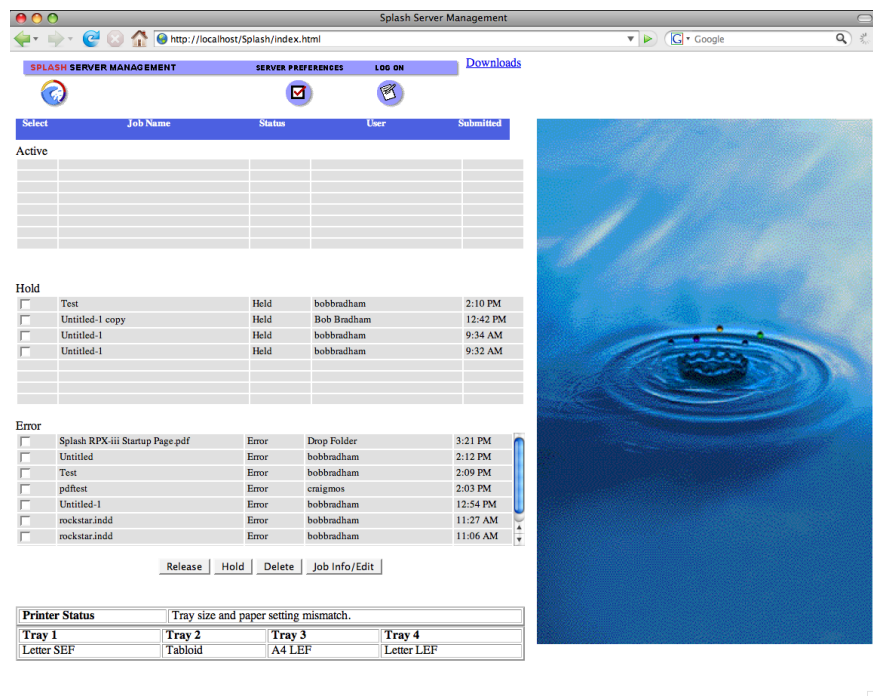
Splash Server Management

http://localhost/Splash/index.html

Google

SPLASH SERVER MANAGEMENT   SERVER PREFERENCES   LOG ON

Downloads

| Select | Job Name | Status | User | Submitted |
|---|---|---|---|---|

Active

Hold

| | Test | Held | bobbradham | 2:10 PM |
|---|---|---|---|---|
| | Untitled-1 copy | Held | Bob Bradham | 12:42 PM |
| | Untitled-1 | Held | bobbradham | 9:34 AM |
| | Untitled-1 | Held | bobbradham | 9:32 AM |

Error

| | Splash RPX-iii Startup Page.pdf | Error | Drop Folder | 3:21 PM |
|---|---|---|---|---|
| | Untitled | Error | bobbradham | 2:12 PM |
| | Test | Error | bobbradham | 2:09 PM |
| | pdftest | Error | craigmos | 2:03 PM |
| | Untitled-1 | Error | bobbradham | 12:54 PM |
| | rockstar.indd | Error | bobbradham | 11:27 AM |
| | rockstar.indd | Error | bobbradham | 11:06 AM |

Release   Hold   Delete   Job Info/Edit

| Printer Status | Tray size and paper setting mismatch. |
|---|---|

| Tray 1 | Tray 2 | Tray 3 | Tray 4 |
|---|---|---|---|
| Letter SEF | Tabloid | A4 LEF | Letter LEF |